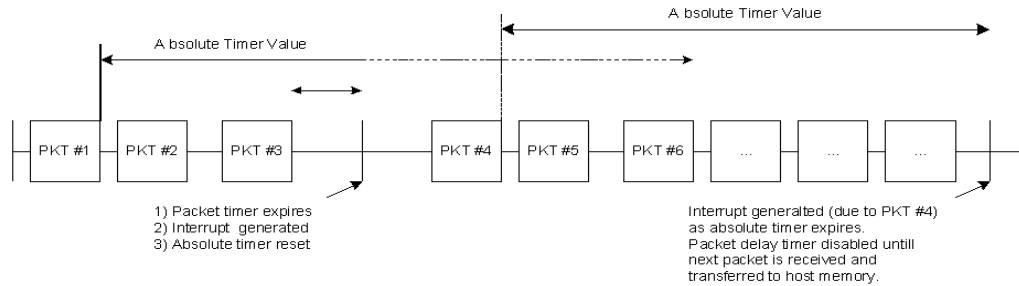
A bsolute Timer Value

A bsolute Timer Value

PKT #1

PKT #2

PKT #3

PKT #4

PKT #5

PKT #6

...

...

...

1) Packet timer expires
2) Interrupt generated
3) Absolute timer reset

Interrupt generalted (due to PKT #4) as absolute timer expires. Packet delay timer disabled untill next packet is received and transferred to host memory.